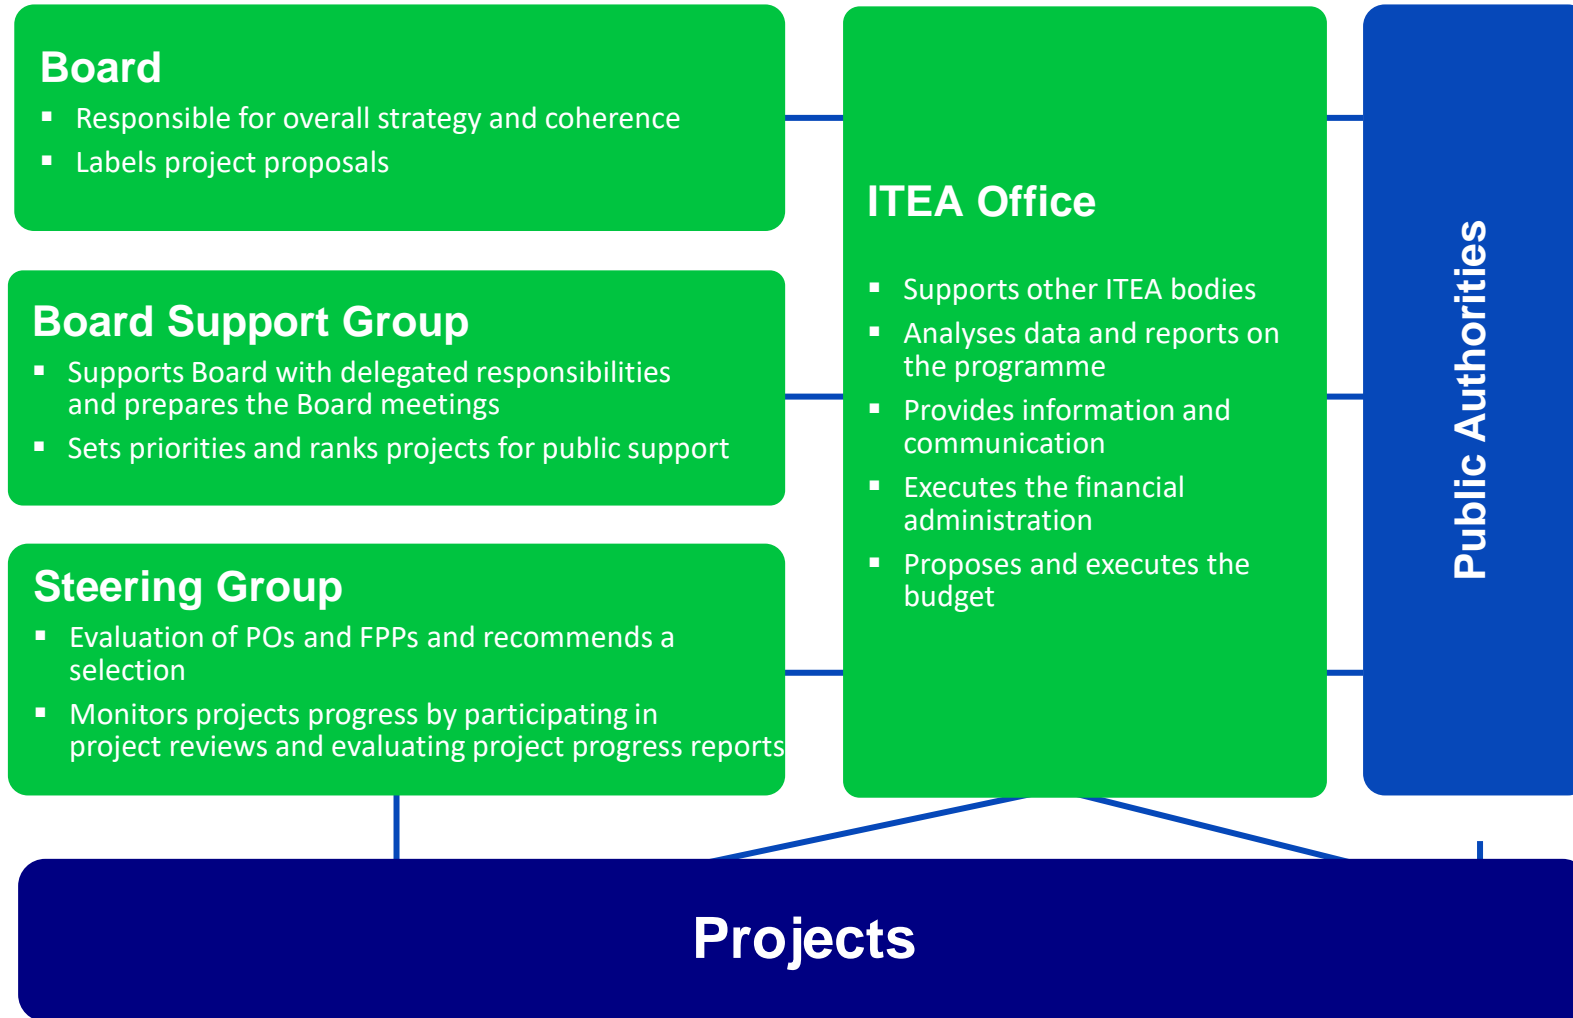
Board

- Responsible for overall strategy and coherence
- Labels project proposals

Board Support Group

- Supports Board with delegated responsibilities and prepares the Board meetings
- Sets priorities and ranks projects for public support

Steering Group

- Evaluation of POs and FPPs and recommends a selection
- Monitors projects progress by participating in project reviews and evaluating project progress reports

ITEA Office

- Supports other ITEA bodies
- Analyses data and reports on the programme
- Provides information and communication
- Executes the financial administration
- Proposes and executes the budget

Public Authorities

Projects